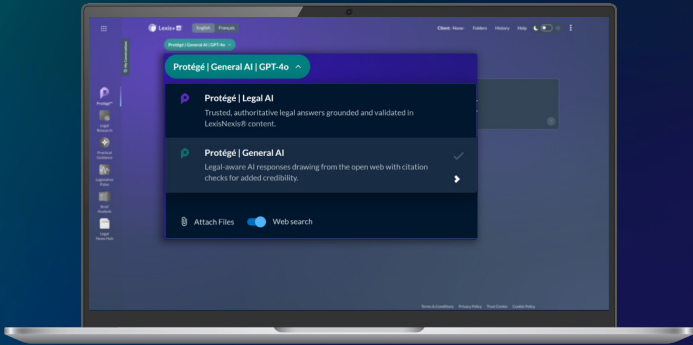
Lexis+ AI English Français

Client: None Folders History Help

Protégé | General AI | GPT-4o

Protégé | General AI | GPT-4o ^

Protégé | Legal AI

Trusted, authoritative legal answers grounded and validated in LexisNexis® content.

Protégé | General AI

Legal-aware AI responses drawing from the open web with citation checks for added credibility.

Attach Files Web search

Protégé™

Legal Research

Practical Guidance

Legislative Roles

Brief Analysis

Legal News Hub

Terms & Conditions Privacy Policy Trust Center Cookie Policy